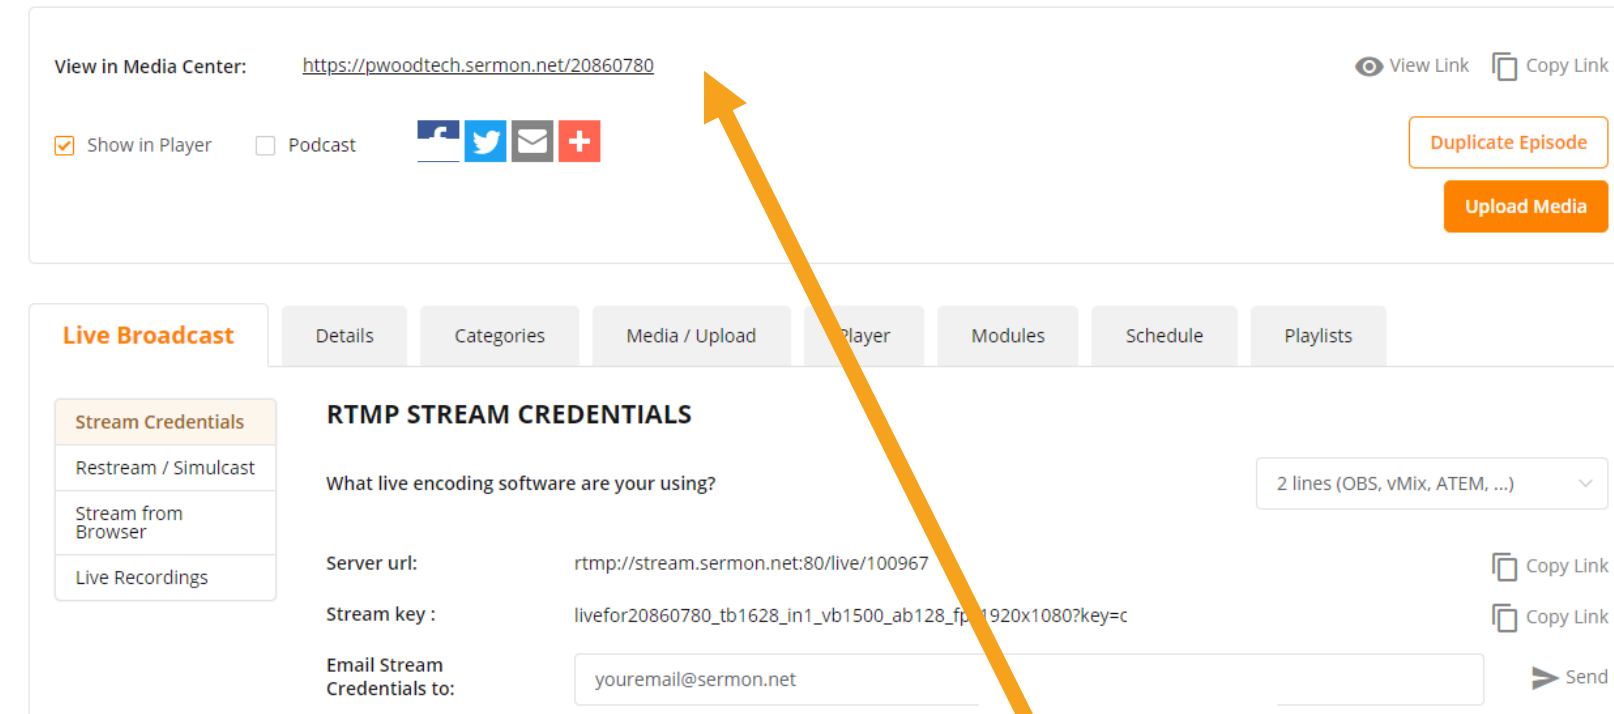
View in Media Center: https://pwoodtech.sermon.net/20860780

View Link Copy Link

Show in Player Podcast

Duplicate Episode

Upload Media

Live Broadcast | Details | Categories | Media / Upload | Player | Modules | Schedule | Playlists

Stream Credentials
Restream / Simulcast
Stream from Browser
Live Recordings

RTMP STREAM CREDENTIALS

What live encoding software are your using?

2 lines (OBS, vMix, ATEM, ...)

Server url: rtmp://stream.sermon.net:80/live/100967 Copy Link

Stream key : livefor20860780_tb1628_in1_vb1500_ab128_fp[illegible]1920x1080?key=c Copy Link

Email Stream Credentials to: youremail@sermon.net Send